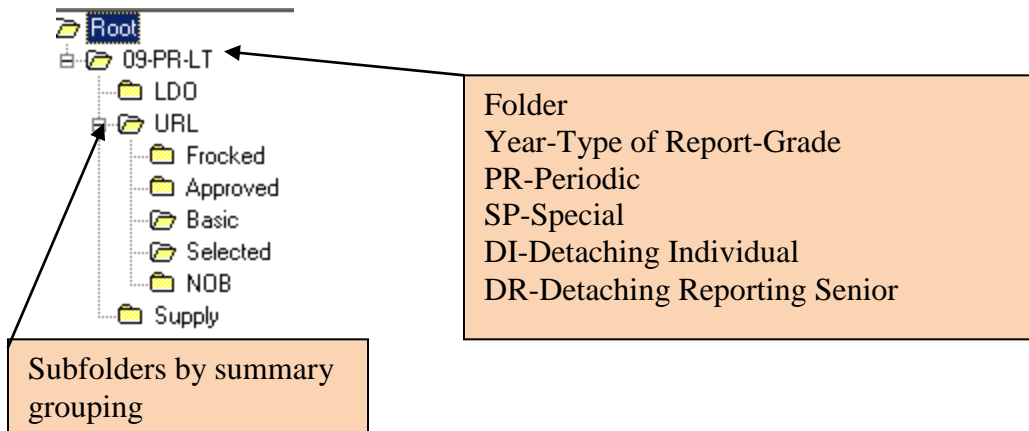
Root
09-PR-LT
LDO
URL
Frocked
Approved
Basic
Selected
NOB
Supply

Folder
Year-Type of Report-Grade
PR-Periodic
SP-Special
DI-Detaching Individual
DR-Detaching Reporting Senior

Subfolders by summary grouping